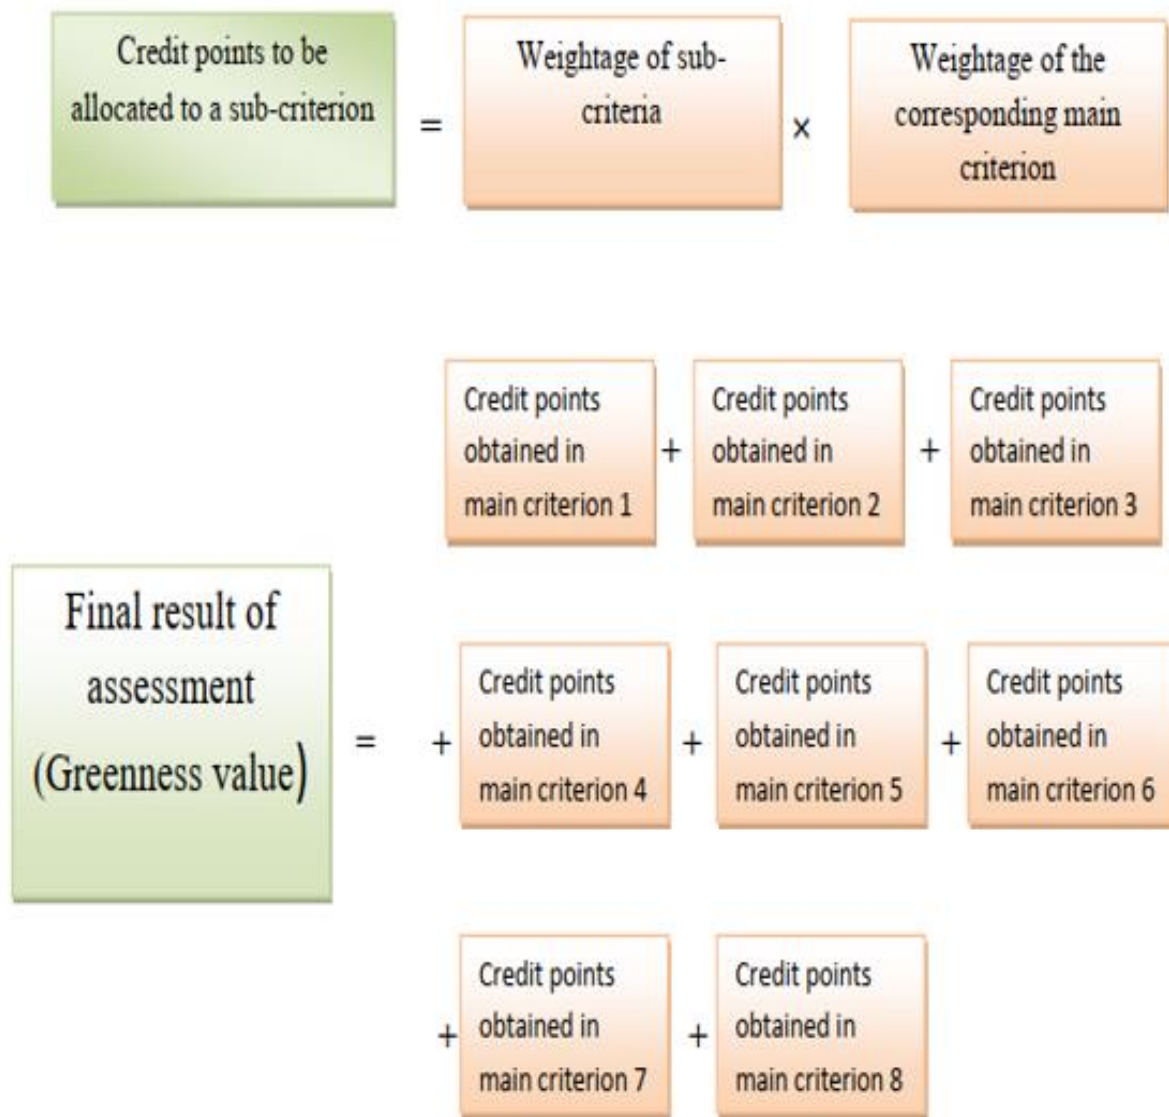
Credit points to be allocated to a sub-criterion = Weightage of sub-criteria × Weightage of the corresponding main criterion

Credit points obtained in main criterion 1 + Credit points obtained in main criterion 2 + Credit points obtained in main criterion 3

Final result of assessment (Greenness value) = + Credit points obtained in main criterion 4 + Credit points obtained in main criterion 5 + Credit points obtained in main criterion 6

+ Credit points obtained in main criterion 7 + Credit points obtained in main criterion 8